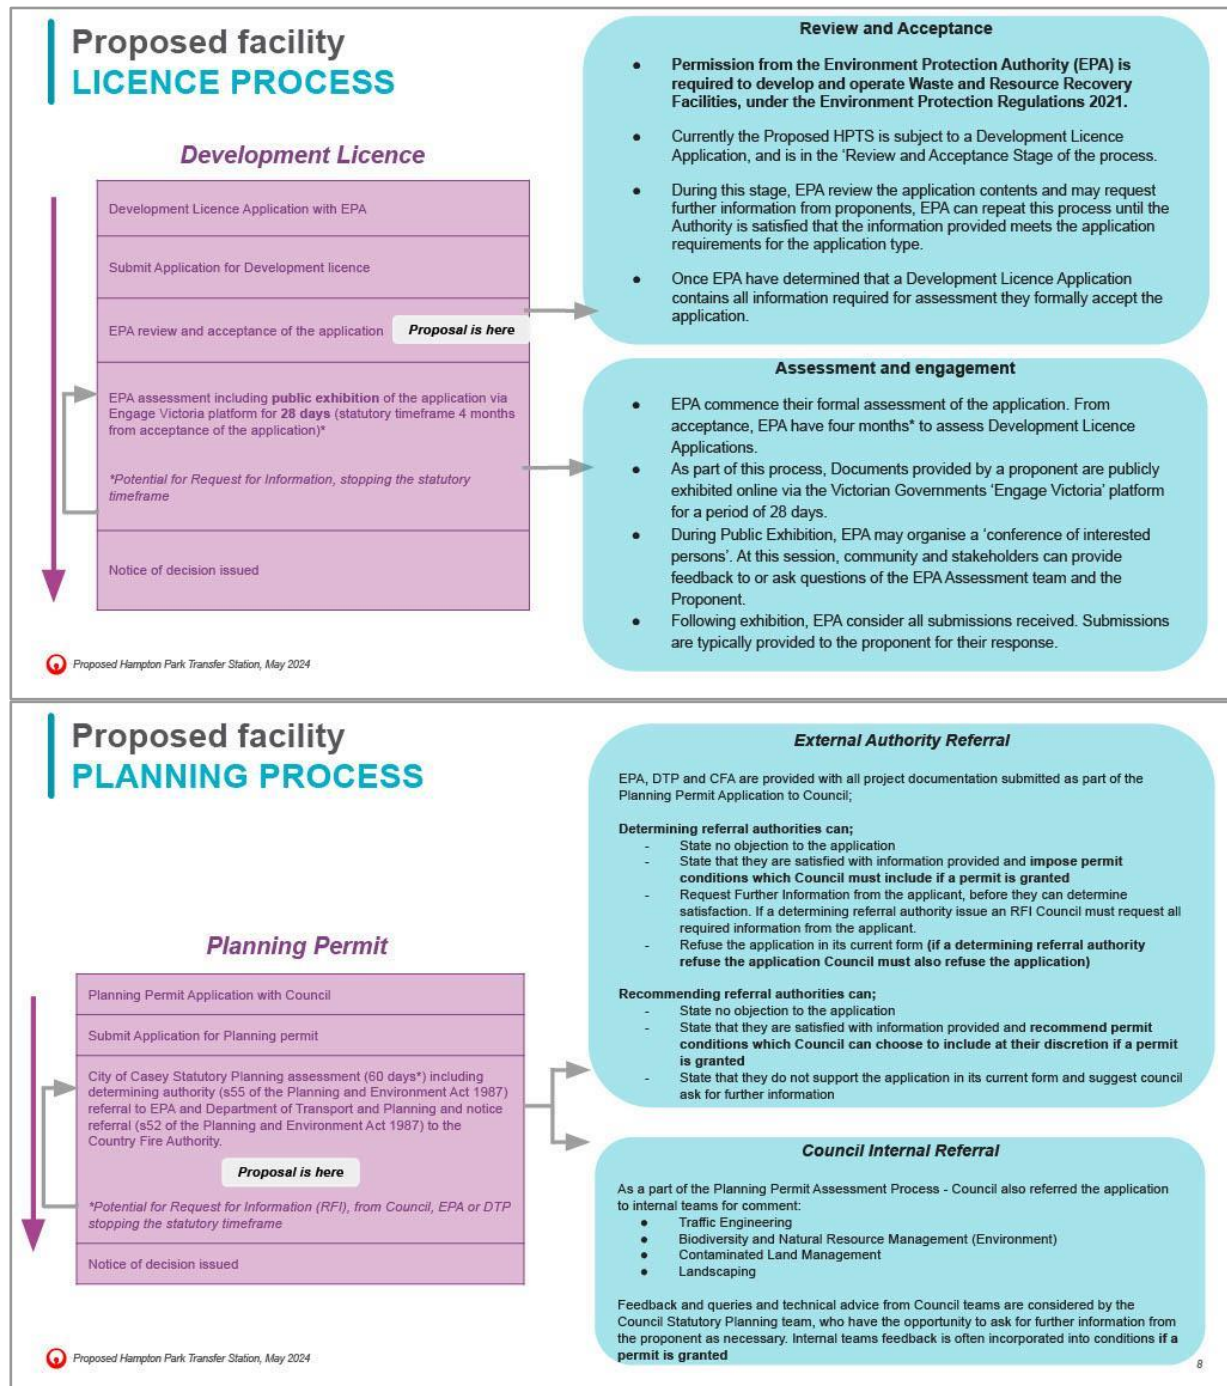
Proposed facility
LICENCE PROCESS

Development Licence

Development Licence Application with EPA

Submit Application for Development licence

EPA review and acceptance of the application

Proposal is here

EPA assessment including **public exhibition** of the application via Engage Victoria platform for **28 days** (statutory timeframe 4 months from acceptance of the application)*

*Potential for Request for Information, stopping the statutory timeframe

Notice of decision issued

Proposed Hampton Park Transfer Station, May 2024

Review and Acceptance

- **Permission from the Environment Protection Authority (EPA) is required to develop and operate Waste and Resource Recovery Facilities, under the Environment Protection Regulations 2021.**
- Currently the Proposed HPTS is subject to a Development Licence Application, and is in the 'Review and Acceptance Stage of the process.
- During this stage, EPA review the application contents and may request further information from proponents, EPA can repeat this process until the Authority is satisfied that the information provided meets the application requirements for the application type.
- Once EPA have determined that a Development Licence Application contains all information required for assessment they formally accept the application.

Assessment and engagement

- EPA commence their formal assessment of the application. From acceptance, EPA have four months* to assess Development Licence Applications.
- As part of this process, Documents provided by a proponent are publicly exhibited online via the Victorian Governments 'Engage Victoria' platform for a period of 28 days.
- During Public Exhibition, EPA may organise a 'conference of interested persons'. At this session, community and stakeholders can provide feedback to or ask questions of the EPA Assessment team and the Proponent.
- Following exhibition, EPA consider all submissions received. Submissions are typically provided to the proponent for their response.

Proposed facility
PLANNING PROCESS

Planning Permit

Planning Permit Application with Council

Submit Application for Planning permit

City of Casey Statutory Planning assessment (60 days*) including determining authority (s55 of the Planning and Environment Act 1987) referral to EPA and Department of Transport and Planning and notice referral (s52 of the Planning and Environment Act 1987) to the Country Fire Authority.

Proposal is here

*Potential for Request for Information (RFI), from Council, EPA or DTP stopping the statutory timeframe

Notice of decision issued

Proposed Hampton Park Transfer Station, May 2024

External Authority Referral

EPA, DTP and CFA are provided with all project documentation submitted as part of the Planning Permit Application to Council;

**Determining referral authorities can;**
- State no objection to the application
- State that they are satisfied with information provided and **impose permit conditions which Council must include if a permit is granted**
- Request Further Information from the applicant, before they can determine satisfaction. If a determining referral authority issue an RFI Council must request all required information from the applicant.
- Refuse the application in its current form **(if a determining referral authority refuse the application Council must also refuse the application)**

**Recommending referral authorities can;**
- State no objection to the application
- State that they are satisfied with information provided and **recommend permit conditions which Council can choose to include at their discretion if a permit is granted**
- State that they do not support the application in its current form and suggest council ask for further information

Council Internal Referral

As a part of the Planning Permit Assessment Process - Council also referred the application to internal teams for comment:
- Traffic Engineering
- Biodiversity and Natural Resource Management (Environment)
- Contaminated Land Management
- Landscaping

Feedback and queries and technical advice from Council teams are considered by the Council Statutory Planning team, who have the opportunity to ask for further information from the proponent as necessary. Internal teams feedback is often incorporated into conditions **if a permit is granted**

8